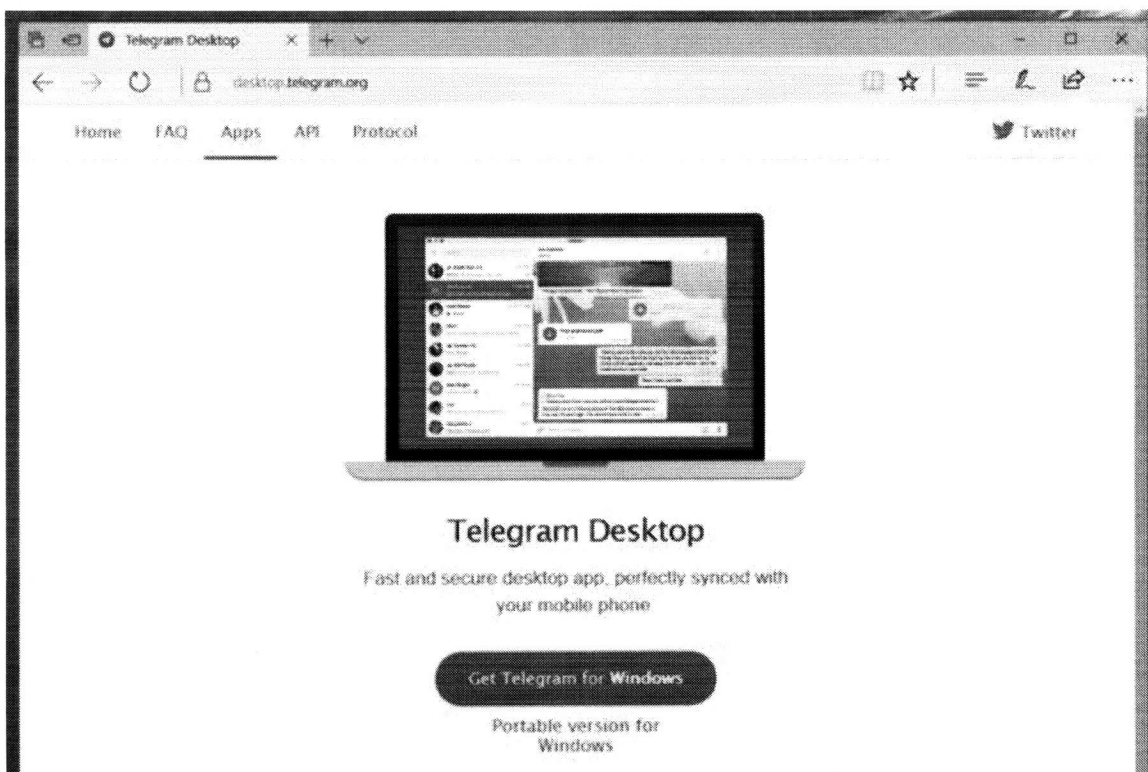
Telegram Desktop

desktop.telegram.org

Home FAQ Apps API Protocol

Twitter

Telegram Desktop

Fast and secure desktop app, perfectly synced with your mobile phone

Get Telegram for **Windows**

Portable version for Windows